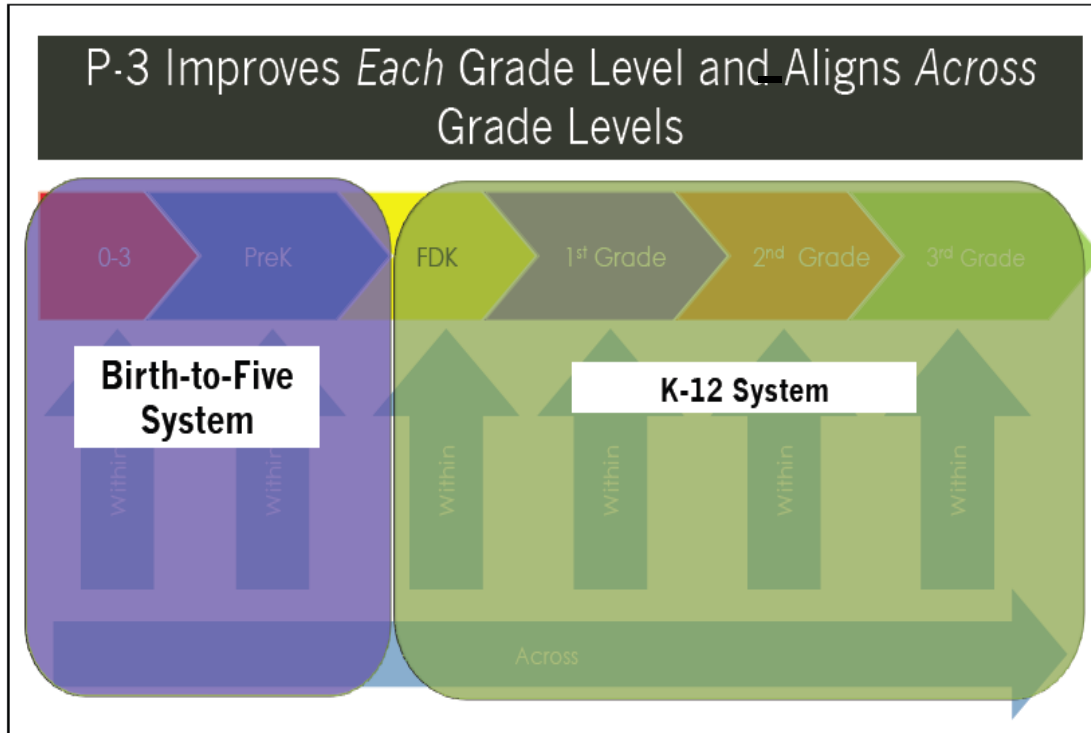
P-3 Improves *Each* Grade Level and Aligns *Across* Grade Levels

0-3

PreK

FDK

1st Grade

2nd Grade

3rd Grade

Birth-to-Five System

K-12 System

Within

Within

Within

Within

Within

Within

Across